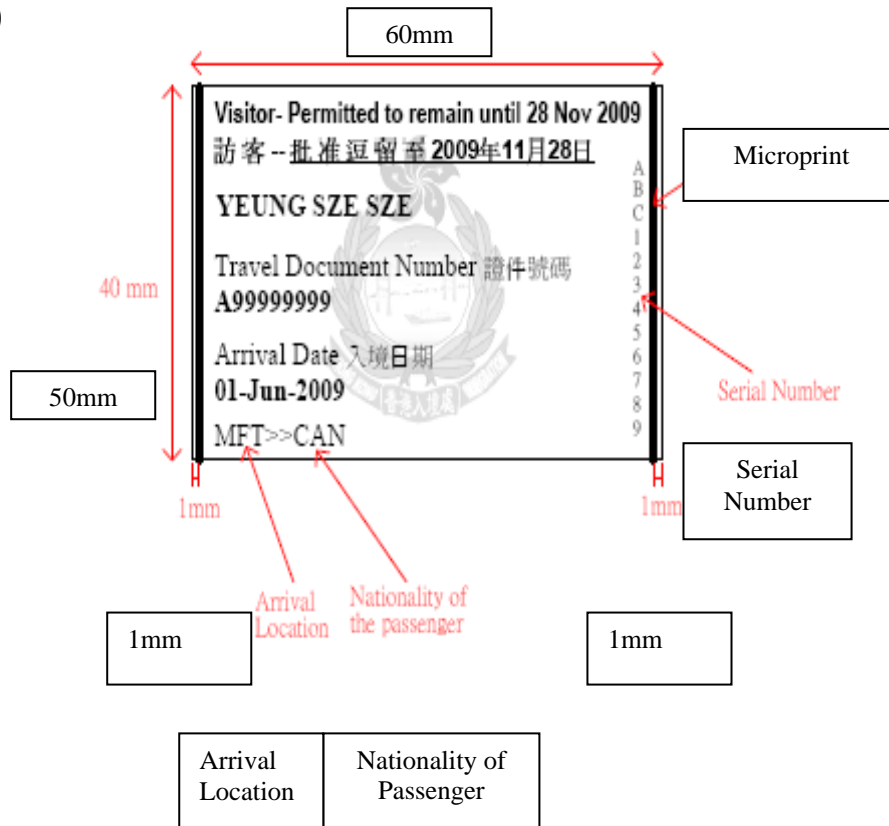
60mm

Visitor- Permitted to remain until 28 Nov 2009
訪客--批准逗留至2009年11月28日

YEUNG SZE SZE

Travel Document Number 證件號碼
A99999999

Arrival Date 入境日期
01-Jun-2009

MFT>>CAN

A B C 1 2 3 4 5 6 7 8 9

Microprint

40 mm

50mm

Serial Number

1mm

1mm

Serial Number

Arrival Location

Nationality of the passenger

1mm

1mm

Arrival Location

Nationality of Passenger